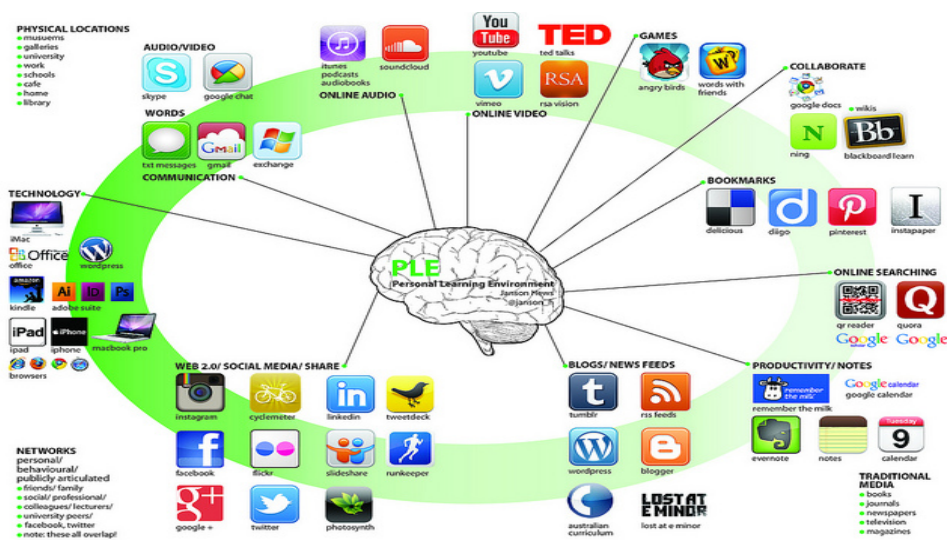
PHYSICAL LOCATIONS
musuems
galleries
university
work
schools
cafe
home
library

AUDIO/VIDEO
skype
google chat

WORDS
txt messages
Gmail
gmail
exchange

COMMUNICATION

TECHNOLOGY
iMac
Office
office
wordpress
amazon
kindle
Ai
ID
Ps
adobe suite
iPad
ipad
iPhone
iphone
macbook pro
browsers

itunes
podcasts
audiobooks
soundcloud
ONLINE AUDIO

You Tube
youtube
TED
ted talks
vimeo
RSA
rsa vision
ONLINE VIDEO

GAMES
angry birds
W
words with friends

COLLABORATE
google docs
wikis
N
ning
Bb
blackboard learn

BOOKMARKS
delicious
diigo
pinterest
I
instapaper

PLE
Personal Learning Environment
Jarson Hens
@jarson_t

ONLINE SEARCHING
qr reader
Q
quora
Google
Google

WEB 2.0/ SOCIAL MEDIA/ SHARE
instagram
cyclemeter
in
linkedin
tweetdeck
f
facebook
flickr
slideshare
runkeeper
g+
google +
twitter
photosynth

BLOGS/ NEWS FEEDS
t
tumblr
rss feeds
W
wordpress
blogger
australian curriculum
LOST AT E MINOR
lost at e minor

PRODUCTIVITY/ NOTES
remember the milk
remember the milk
Google calendar
google calendar
evernote
notes
Tuesday
9
calendar

NETWORKS
personal/ behavioural/ publicly articulated
friends/ family
social/ professional/
colleagues/ lecturers/
university peers/
facebook, twitter
note: these all overlap!

TRADITIONAL MEDIA
books
journals
newspapers
television
magazines